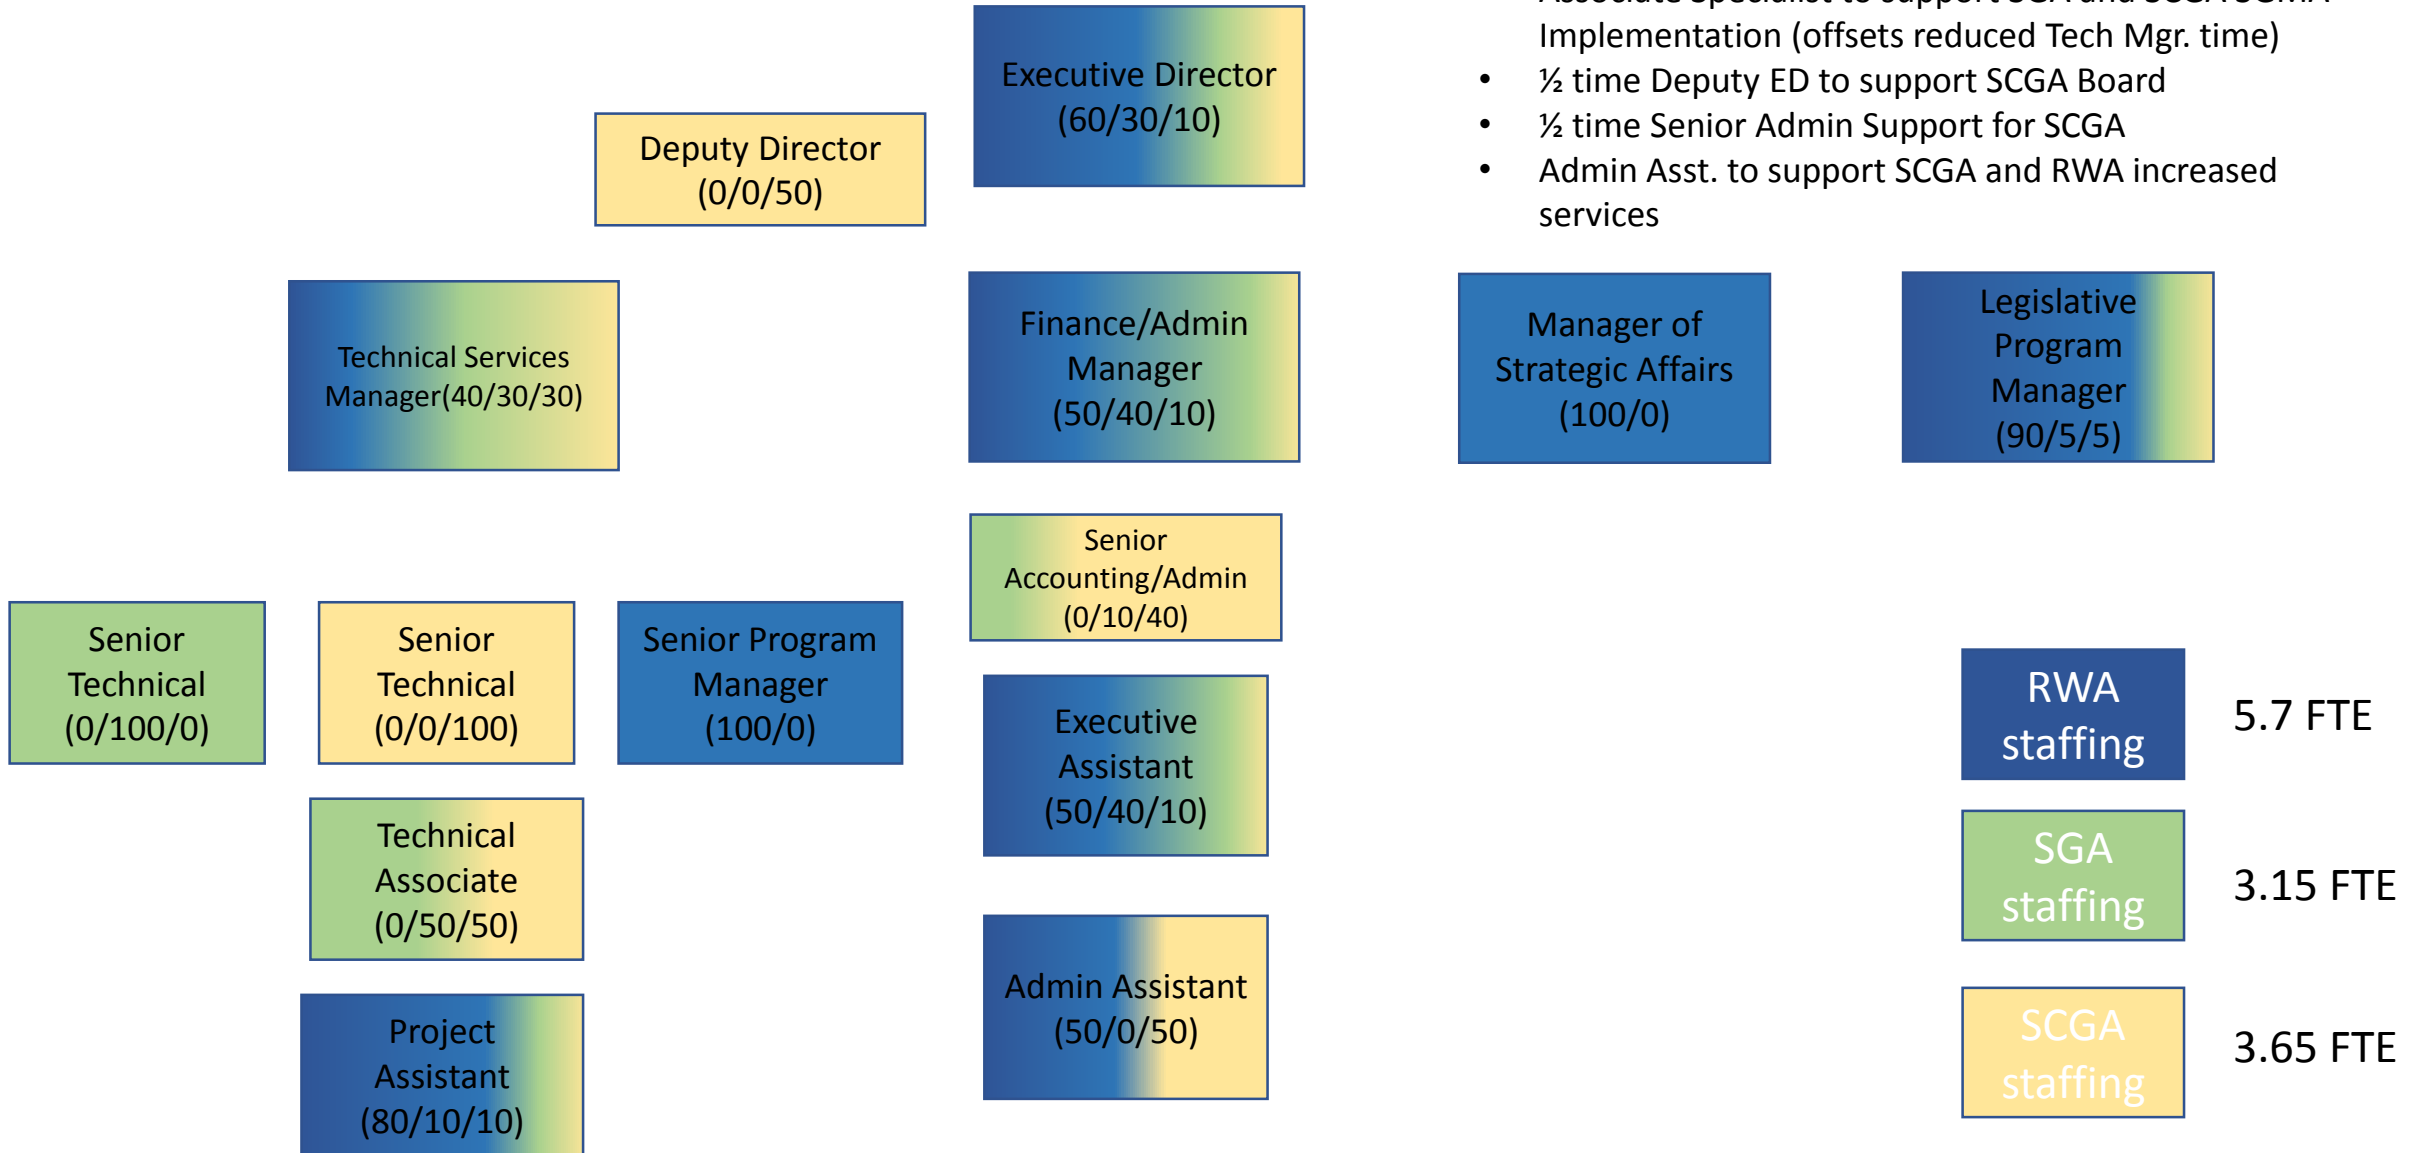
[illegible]
Implementation (offsets reduced Tech Mgr. time)
• ½ time Deputy ED to support SCGA Board
• ½ time Senior Admin Support for SCGA
• Admin Asst. to support SCGA and RWA increased services

Executive Director (60/30/10)

Deputy Director (0/0/50)

Technical Services Manager(40/30/30)

Finance/Admin Manager (50/40/10)

Manager of Strategic Affairs (100/0)

Legislative Program Manager (90/5/5)

Senior Accounting/Admin (0/10/40)

Senior Technical (0/100/0)

Senior Technical (0/0/100)

Senior Program Manager (100/0)

Executive Assistant (50/40/10)

Technical Associate (0/50/50)

Admin Assistant (50/0/50)

Project Assistant (80/10/10)

RWA staffing 5.7 FTE

SGA staffing 3.15 FTE

SCGA staffing 3.65 FTE